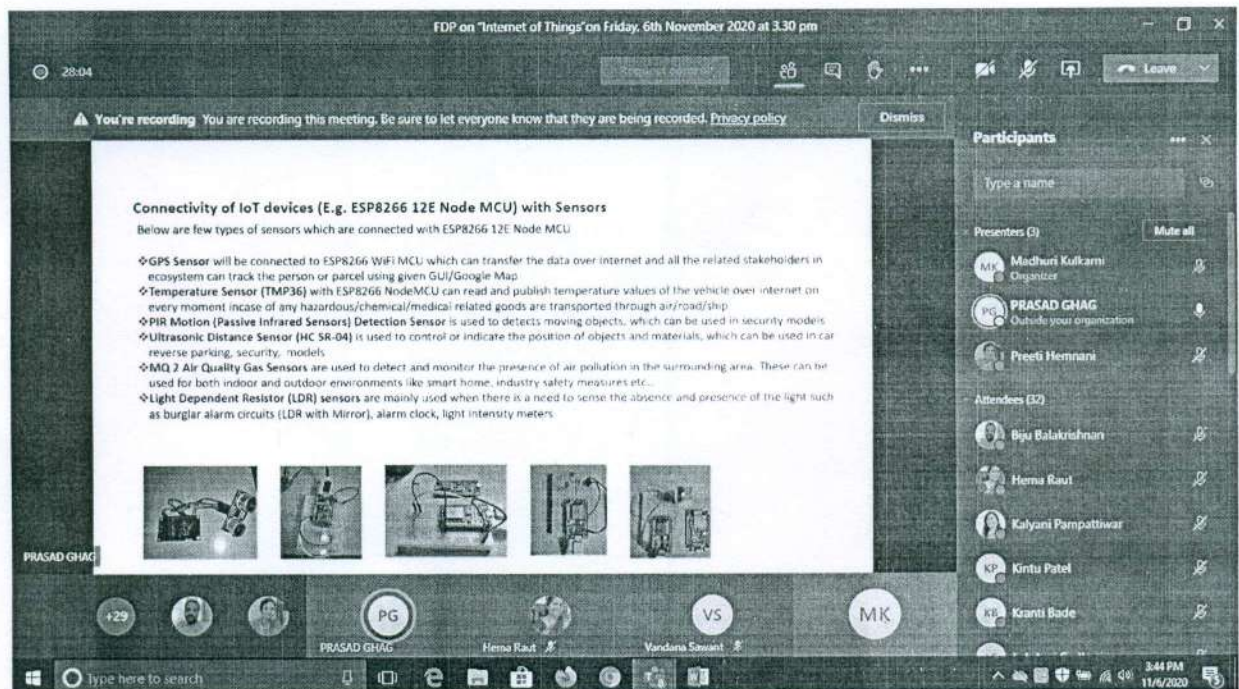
FDP on "Internet of Things" on Friday, 6th November 2020 at 3.30 pm

28:04

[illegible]

Leave

⚠ You're recording You are recording this meeting. Be sure to let everyone know that they are being recorded. Privacy policy

Dismiss

Connectivity of IoT devices (E.g. ESP8266 12E Node MCU) with Sensors

Below are few types of sensors which are connected with ESP8266 12E Node MCU

❖GPS Sensor will be connected to ESP8266 WiFi MCU which can transfer the data over internet and all the related stakeholders in ecosystem can track the person or parcel using given GUI/Google Map

❖Temperature Sensor (TMP36) with ESP8266 NodeMCU can read and publish temperature values of the vehicle over internet on every moment incase of any hazardous/chemical/medical related goods are transported through air/road/ship

❖PIR Motion (Passive Infrared Sensors) Detection Sensor is used to detects moving objects, which can be used in security models

❖Ultrasonic Distance Sensor (HC SR-04) is used to control or indicate the position of objects and materials, which can be used in car reverse parking, security, models

❖MQ 2 Air Quality Gas Sensors are used to detect and monitor the presence of air pollution in the surrounding area. These can be used for both indoor and outdoor environments like smart home, industry safety measures etc...

❖Light Dependent Resistor (LDR) sensors are mainly used when there is a need to sense the absence and presence of the light such as burglar alarm circuits (LDR with Mirror), alarm clock, light intensity meters

PRASAD GHAG

Participants

Type a name

Presenters (3)

Mute all

MK Madhuri Kulkarni
Organizer

PG PRASAD GHAG
Outside your organization

Preeti Hemnani

Attendees (32)

Biju Balakrishnan

Hema Raut

Kalyani Pampattiwar

KP Kintu Patel

KB Kranti Bade

+29

PG
PRASAD GHAG

Hema Raut

VS
Vandana Sawant

MK

Type here to search

3:44 PM
11/6/2020